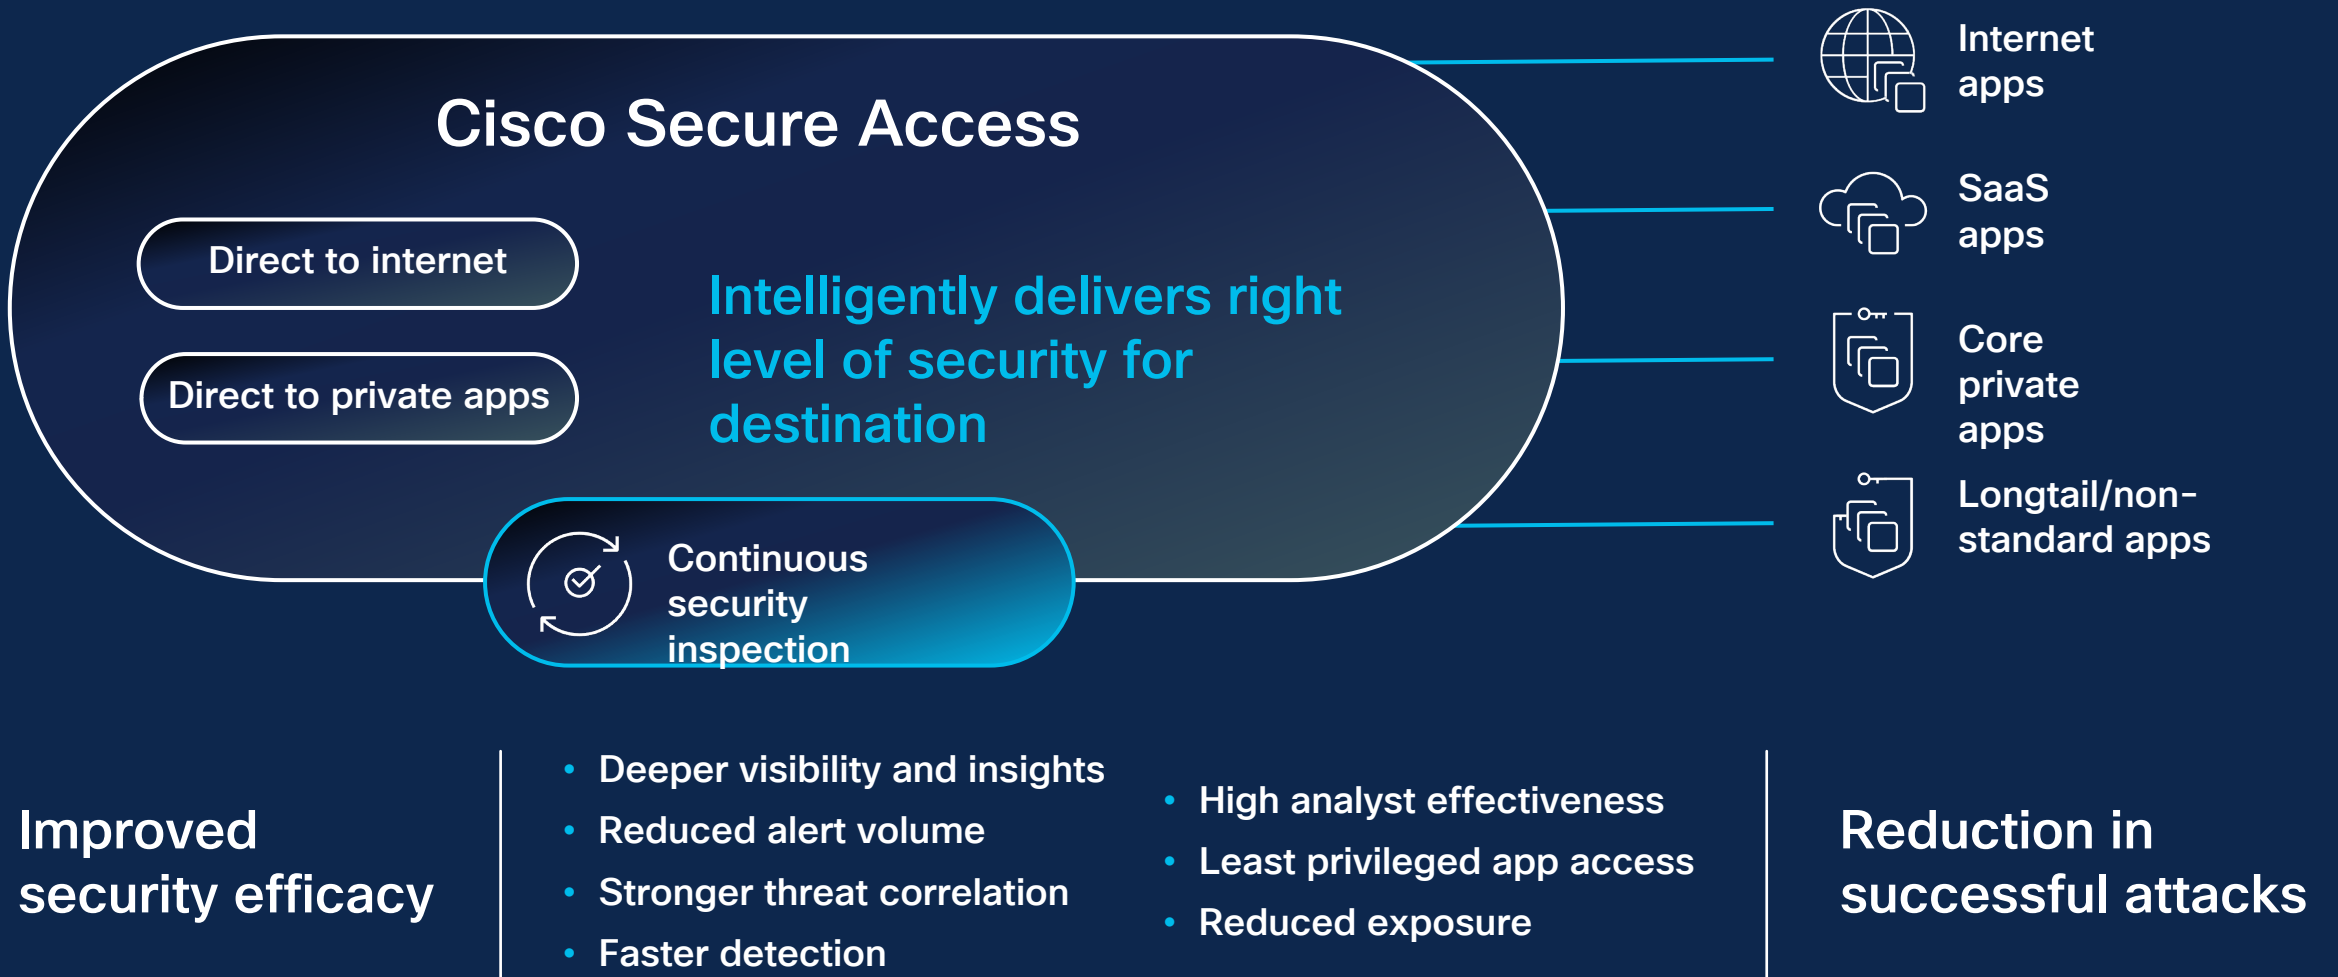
Cisco Secure Access

Direct to internet

Direct to private apps

Intelligently delivers right level of security for destination

Continuous security inspection

Internet apps

SaaS apps

Core private apps

Longtail/non-standard apps

Improved security efficacy

- Deeper visibility and insights
- Reduced alert volume
- Stronger threat correlation
- Faster detection

- High analyst effectiveness
- Least privileged app access
- Reduced exposure

Reduction in successful attacks